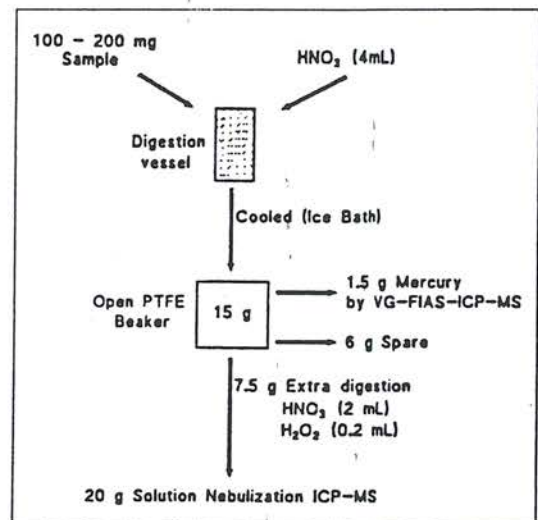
100 – 200 mg Sample

$HNO_3$ (4mL)

Digestion vessel

Cooled (Ice Bath)

Open PTFE Beaker

15 g

1.5 g Mercury by VG–FIAS–ICP–MS

6 g Spare

7.5 g Extra digestion
$HNO_3$ (2 mL)
$H_2O_2$ (0.2 mL)

20 g Solution Nebulization ICP–MS